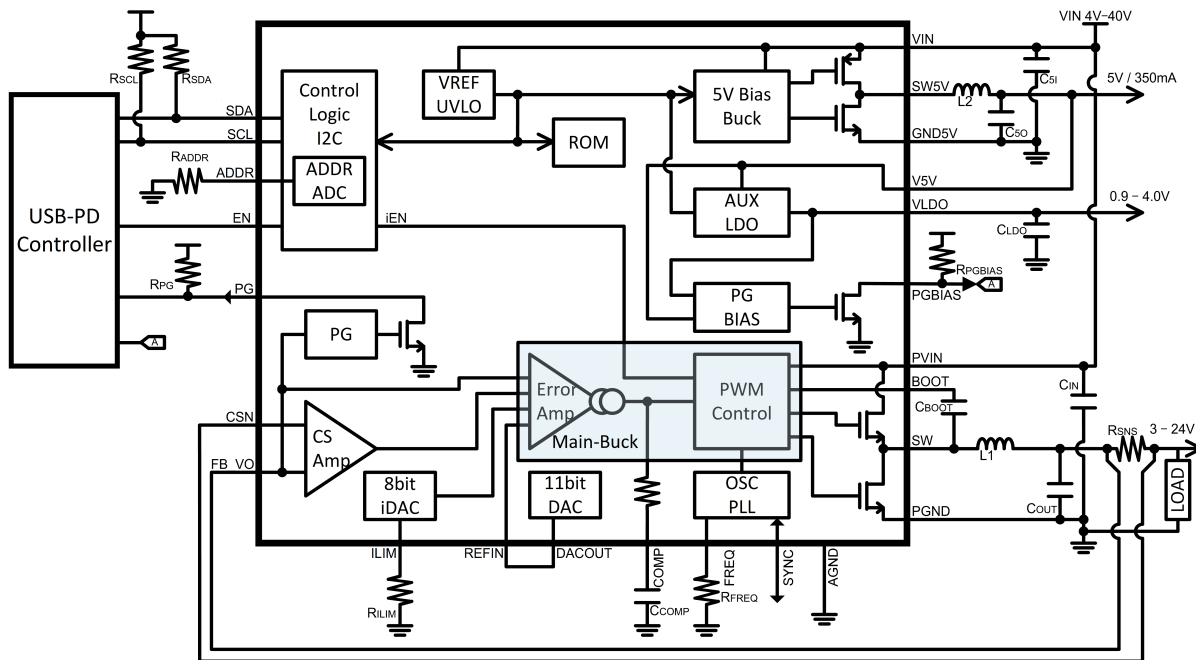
VIN 4V~40V
RSCL
RSDA
SDA
SCL
Control Logic I2C
VREF UVLO
ROM
5V Bias Buck
VIN
SW5V
L2
C5I
5V / 350mA
GND5V
C5O
RADDR
ADDR
ADDR ADC
AUX LDO
V5V
VLDO
0.9 ~ 4.0V
CLDO
USB-PD Controller
EN
iEN
RPG
PG
PG BIAS
RPGBIAS
A
PGBIAS
PG
A
Error Amp
PWM Control
Main-Buck
PVIN
BOOT
CBOOT
CIN
CSN
CS Amp
SW
L1
RSNS
3 ~ 24V
LOAD
FB
VO
8bit iDAC
11bit DAC
OSC PLL
COUT
PGND
ILIM
REFIN
DACOUT
RILIM
COMP
CCOMP
FREQ
RFREQ
SYNC
AGND